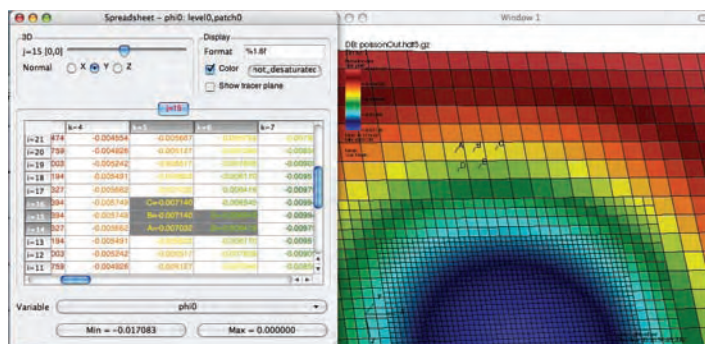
Spreadsheet – phi0: level0, patch0

3D

j=15 [0,0]

Normal X Y Z

Display

Format %1.6f

Color hot_desaturated

Show tracer plane

j=15

| | k=4 | k=5 | k=6 | k=7 |
|---|---|---|---|---|
| i=21 474 | -0.004554 | -0.005657 | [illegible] | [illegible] |
| i=20 759 | -0.004926 | -0.006137 | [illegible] | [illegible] |
| i=19 003 | -0.005242 | -0.006517 | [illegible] | -0.0085 |
| i=18 194 | -0.005491 | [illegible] | -0.008170 | -0.0090 |
| i=17 327 | -0.005662 | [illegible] | -0.008419 | -0.0097 |
| i=16 394 | -0.005749 | C=-0.007140 | -0.008545 | -0.0098 |
| i=15 394 | -0.005749 | B=-0.007140 | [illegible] | -0.0098 |
| i=14 327 | -0.005662 | A=-0.007032 | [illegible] | -0.0097 |
| i=13 194 | -0.005491 | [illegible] | -0.008170 | -0.0095 |
| i=12 003 | -0.005242 | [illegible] | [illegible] | -0.0090 |
| i=11 759 | -0.004926 | -0.006137 | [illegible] | -0.0085 |

Variable phi0

Min = -0.017083

Max = 0.000000

Window 1

DB: poissonOut.hdf5.gz

A B C D E F